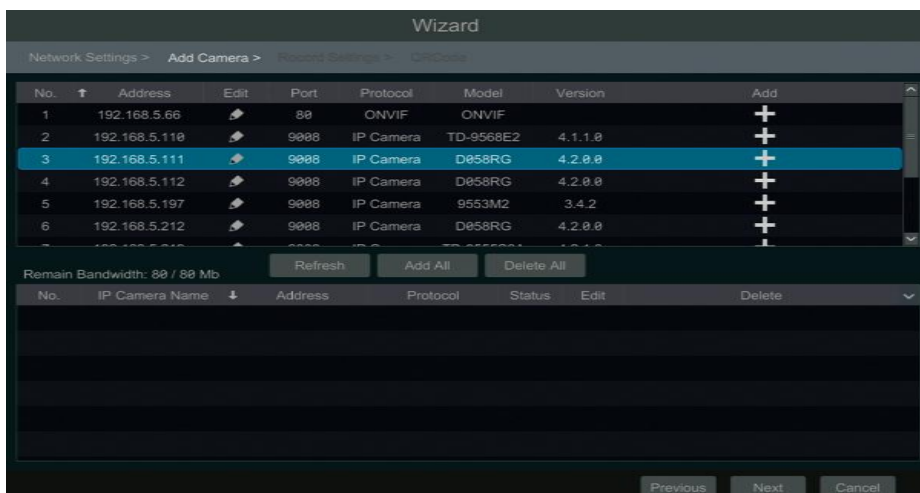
Wizard

Network Settings > Add Camera > Record Settings > QRCode

| No. | Address | Edit | Port | Protocol | Model | Version | Add |
|---|---|---|---|---|---|---|---|
| 1 | 192.168.5.66 | | 80 | ONVIF | ONVIF | | + |
| 2 | 192.168.5.110 | | 9008 | IP Camera | TD-9568E2 | 4.1.1.0 | + |
| 3 | 192.168.5.111 | | 9008 | IP Camera | D058RG | 4.2.0.0 | + |
| 4 | 192.168.5.112 | | 9008 | IP Camera | D058RG | 4.2.0.0 | + |
| 5 | 192.168.5.197 | | 9008 | IP Camera | 9553M2 | 3.4.2 | + |
| 6 | 192.168.5.212 | | 9008 | IP Camera | D058RG | 4.2.0.0 | + |
| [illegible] | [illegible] | | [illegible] | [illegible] | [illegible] | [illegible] | + |

Remain Bandwidth: 80 / 80 Mb

Refresh Add All Delete All

| No. | IP Camera Name | Address | Protocol | Status | Edit | Delete |
|---|---|---|---|---|---|---|

Previous Next Cancel